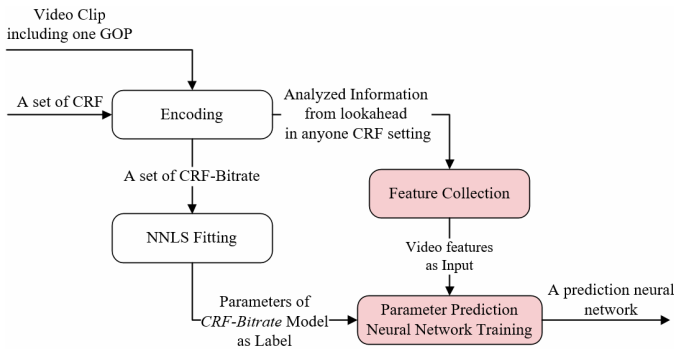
Video Clip
including one GOP

A set of CRF

Encoding

Analyzed Information
from lookahead
in anyone CRF setting

A set of CRF-Bitrate

Feature Collection

NNLS Fitting

Video features
as Input

Parameters of
CRF-Bitrate Model
as Label

Parameter Prediction
Neural Network Training

A prediction neural
network